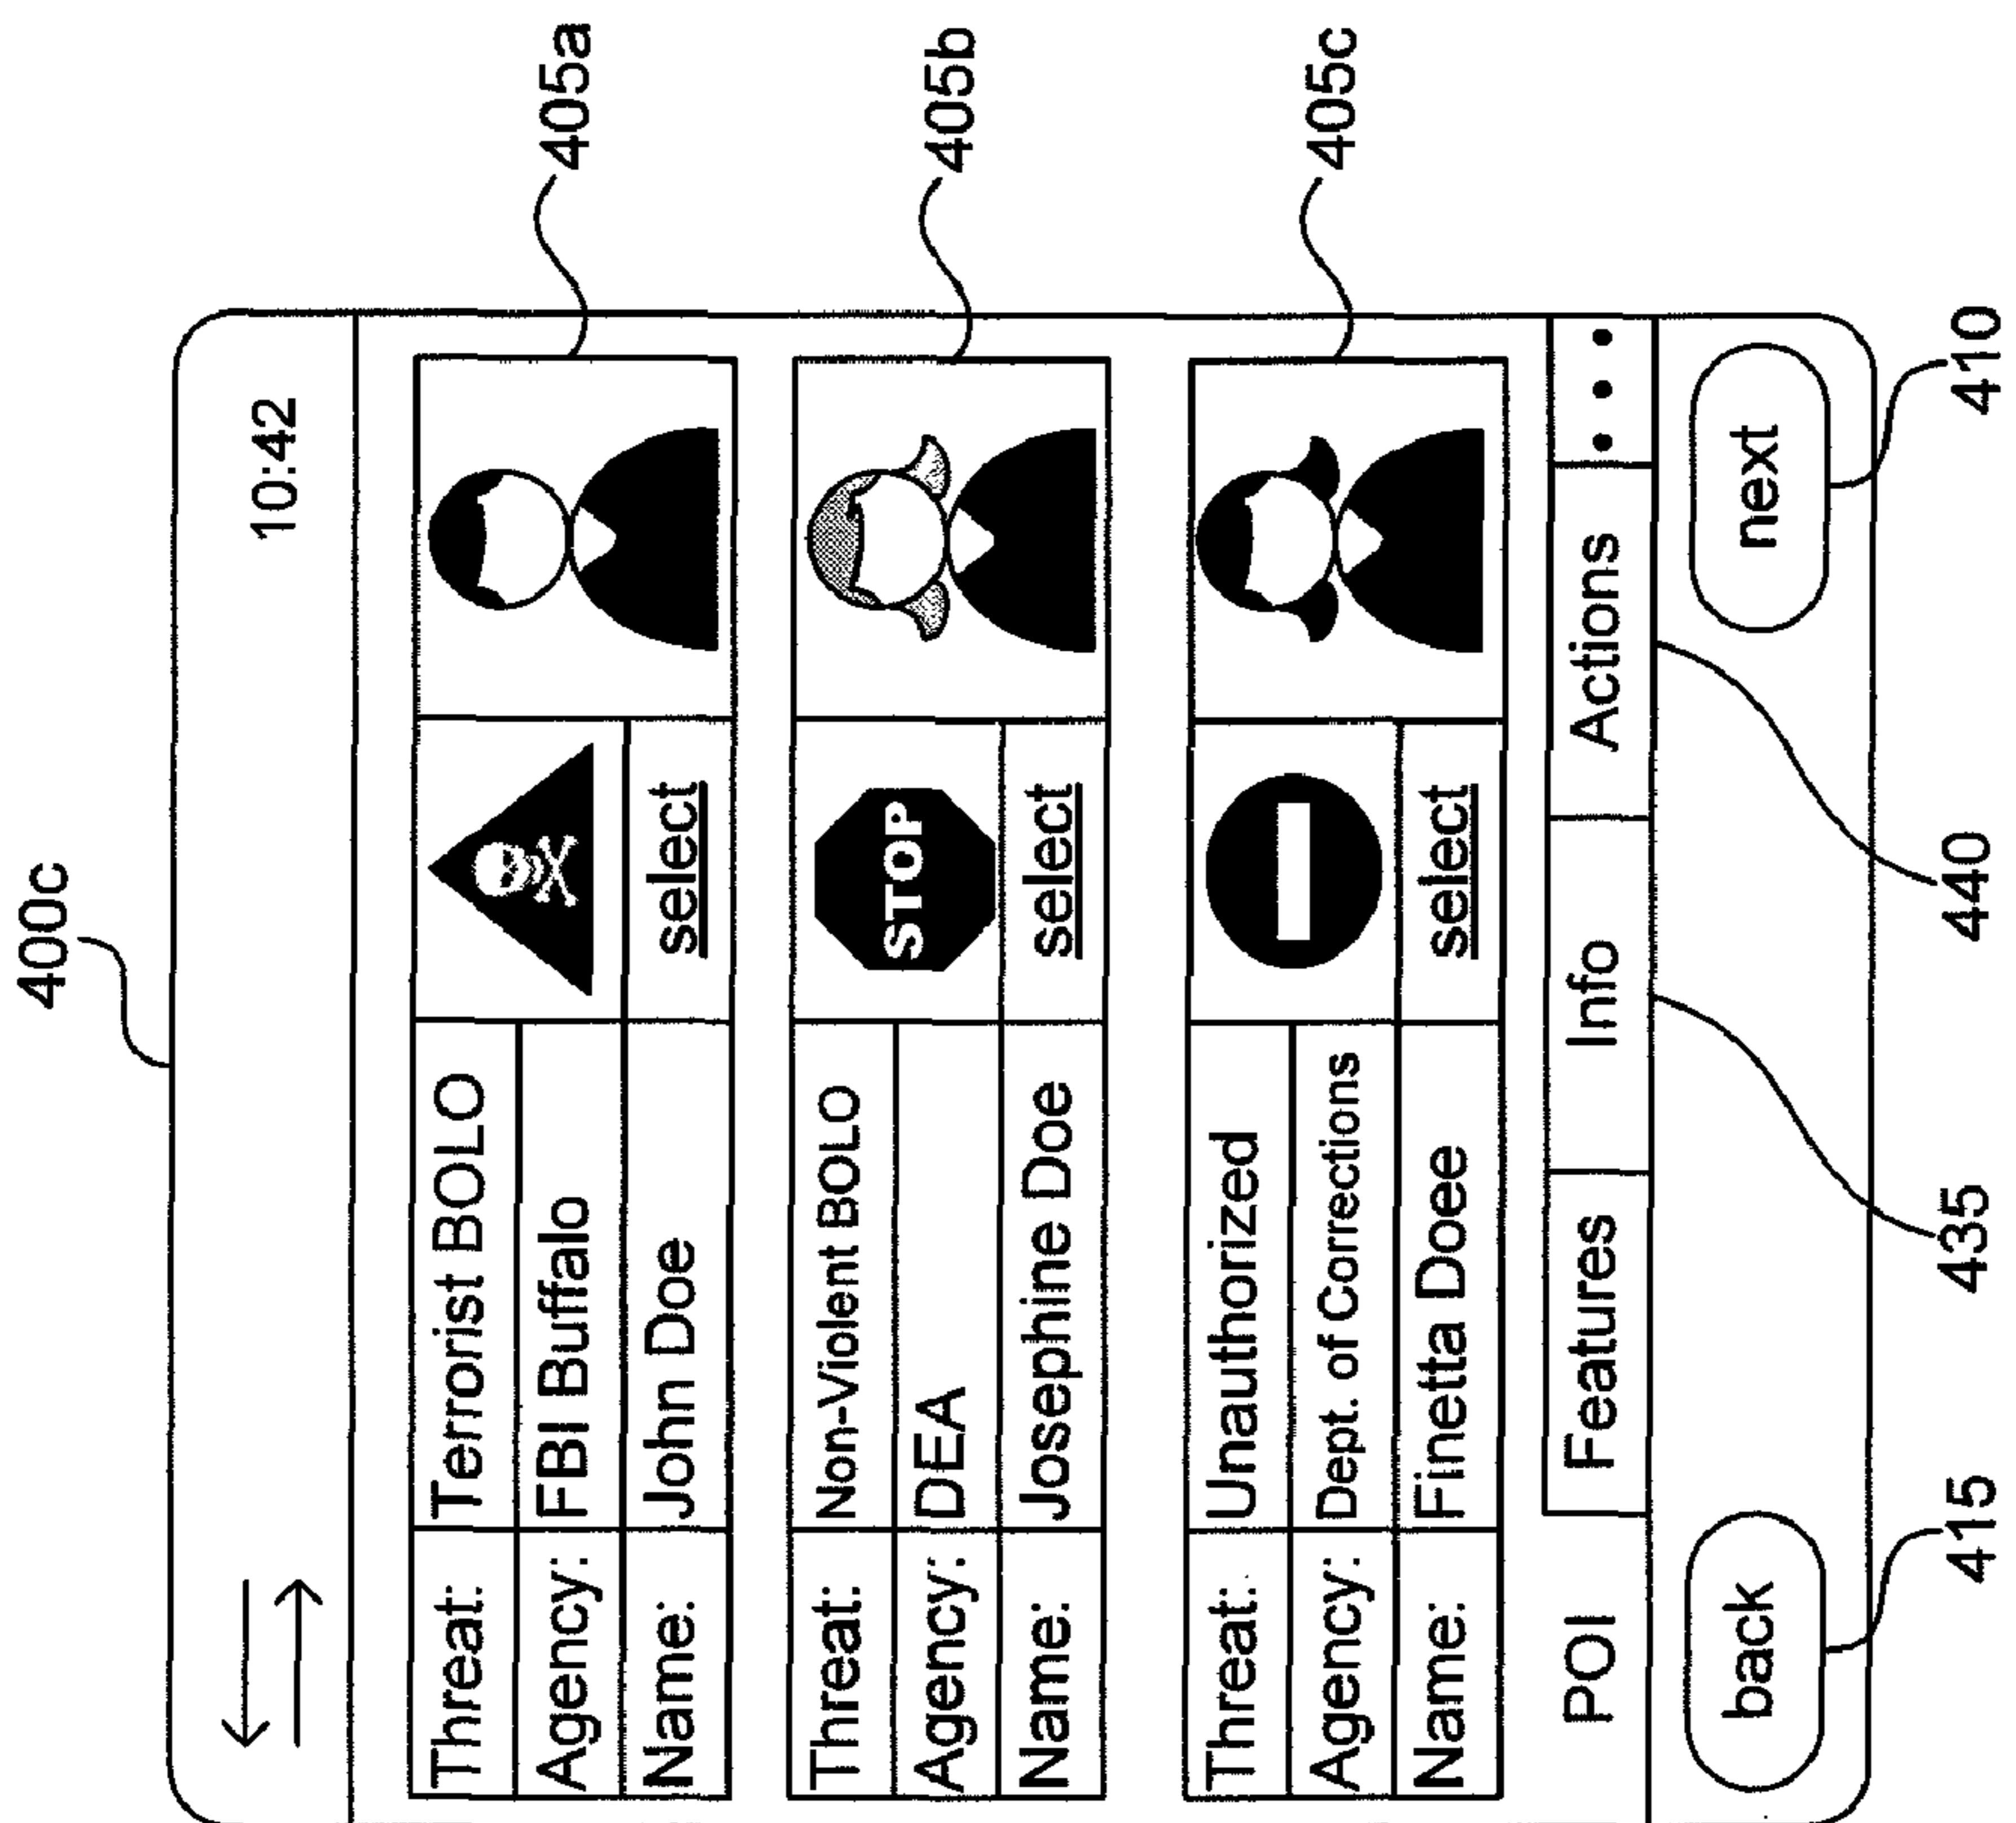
400c

10:42

| Threat: | Terrorist BOLO |
|---|---|
| Agency: | FBI Buffalo |
| Name: | John Doe |

select

405a

| Threat: | Non-Violent BOLO |
|---|---|
| Agency: | DEA |
| Name: | Josephine Doe |

STOP

select

405b

| Threat: | Unauthorized |
|---|---|
| Agency: | Dept. of Corrections |
| Name: | Finetta Doee |

select

405c

POI

Features

Info

Actions

• • •

back

next

415

435

440

410